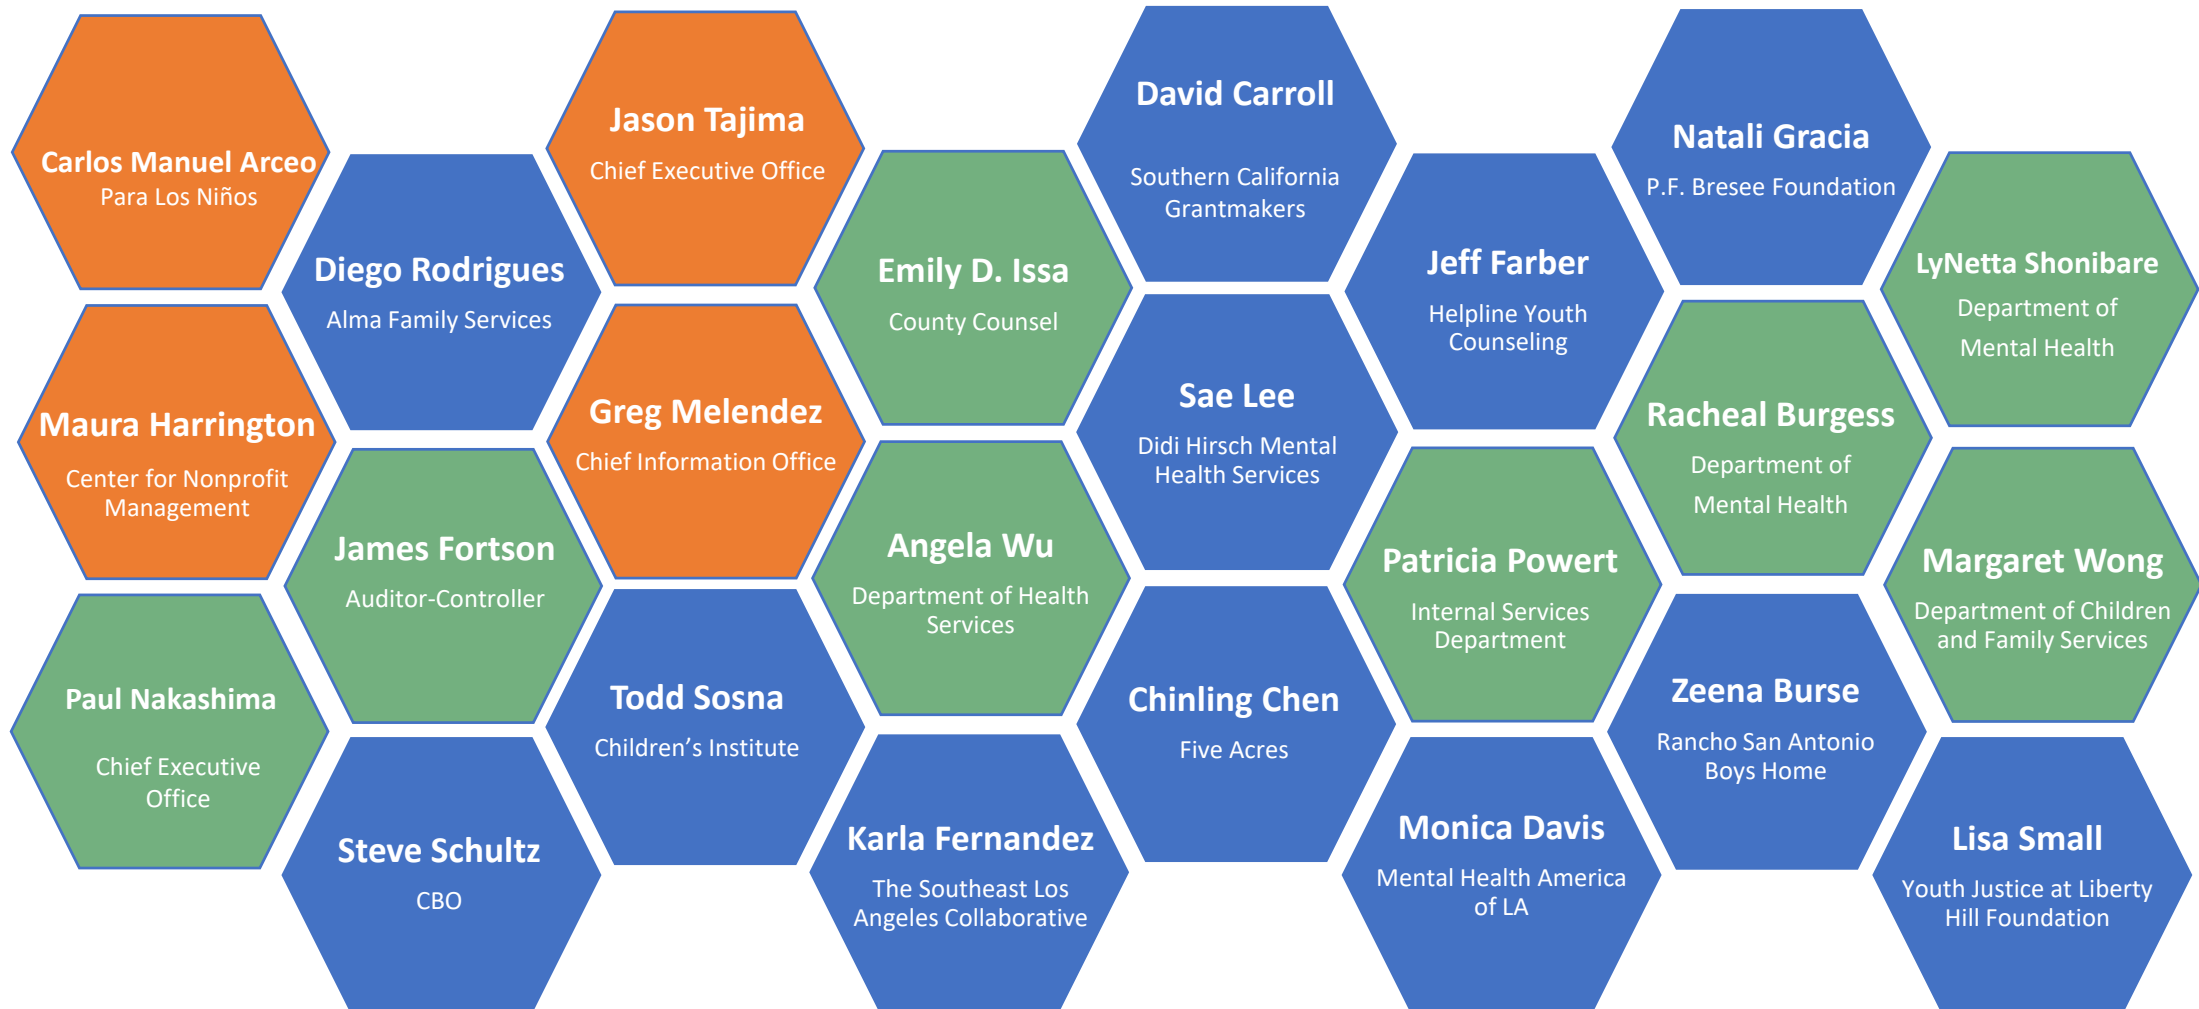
Carlos Manuel Arceo
Para Los Niños

Maura Harrington
Center for Nonprofit Management

Paul Nakashima
Chief Executive Office

Diego Rodrigues
Alma Family Services

James Fortson
Auditor-Controller

Steve Schultz
CBO

Jason Tajima
Chief Executive Office

Greg Melendez
Chief Information Office

Todd Sosna
Children's Institute

Emily D. Issa
County Counsel

Angela Wu
Department of Health Services

Karla Fernandez
The Southeast Los Angeles Collaborative

David Carroll
Southern California Grantmakers

Sae Lee
Didi Hirsch Mental Health Services

Chinling Chen
Five Acres

Jeff Farber
Helpline Youth Counseling

Patricia Powert
Internal Services Department

Monica Davis
Mental Health America of LA

Natali Gracia
P.F. Bresee Foundation

Racheal Burgess
Department of Mental Health

Zeena Burse
Rancho San Antonio Boys Home

LyNetta Shonibare
Department of Mental Health

Margaret Wong
Department of Children and Family Services

Lisa Small
Youth Justice at Liberty Hill Foundation